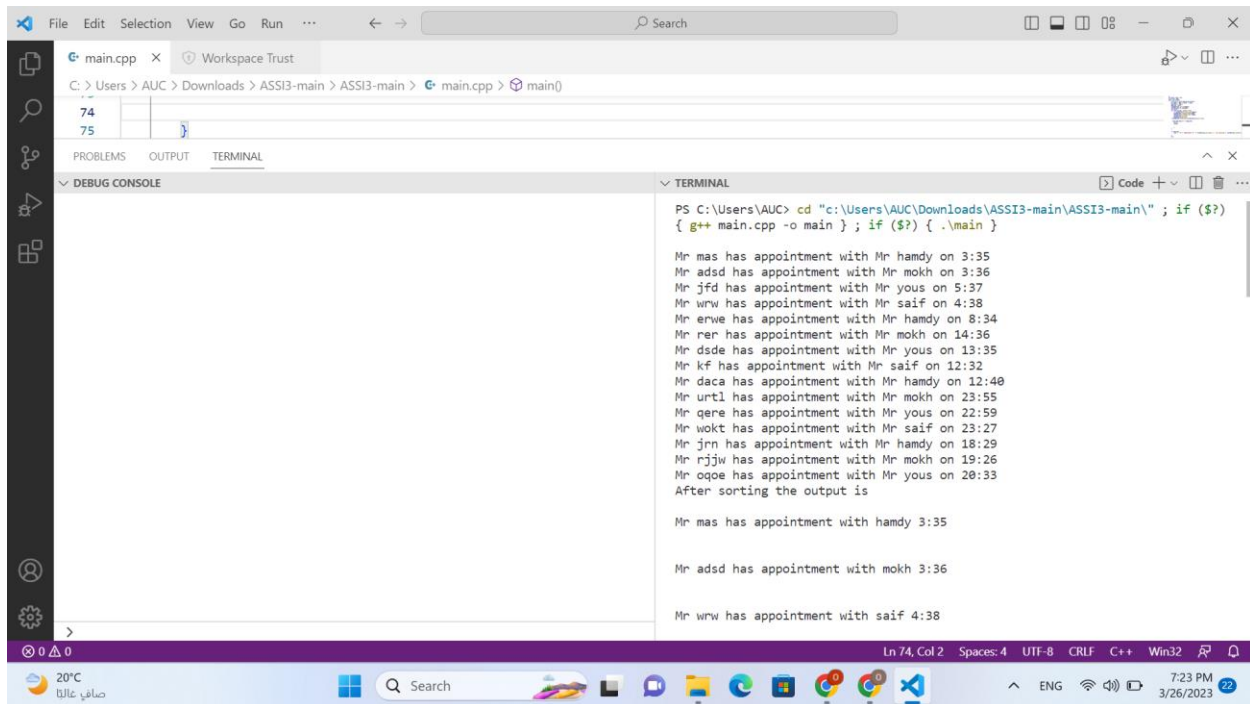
File Edit Selection View Go Run ··· ← → Search

main.cpp × Workspace Trust

C: > Users > AUC > Downloads > ASSI3-main > ASSI3-main > main.cpp > main()

74
75 }

PROBLEMS OUTPUT TERMINAL

DEBUG CONSOLE

TERMINAL

Code + ···

PS C:\Users\AUC> cd "c:\Users\AUC\Downloads\ASSI3-main\ASSI3-main\" ; if ($?) { g++ main.cpp -o main } ; if ($?) { .\main }

Mr mas has appointment with Mr hamdy on 3:35
Mr adsd has appointment with Mr mokh on 3:36
Mr jfd has appointment with Mr yous on 5:37
Mr wrw has appointment with Mr saif on 4:38
Mr erwe has appointment with Mr hamdy on 8:34
Mr rer has appointment with Mr mokh on 14:36
Mr dsde has appointment with Mr yous on 13:35
Mr kf has appointment with Mr saif on 12:32
Mr daca has appointment with Mr hamdy on 12:40
Mr urtl has appointment with Mr mokh on 23:55
Mr qere has appointment with Mr yous on 22:59
Mr wokt has appointment with Mr saif on 23:27
Mr jrn has appointment with Mr hamdy on 18:29
Mr rjjw has appointment with Mr mokh on 19:26
Mr oqoe has appointment with Mr yous on 20:33
After sorting the output is

Mr mas has appointment with hamdy 3:35

Mr adsd has appointment with mokh 3:36

Mr wrw has appointment with saif 4:38

>

⊗ 0 ⚠ 0 Ln 74, Col 2 Spaces: 4 UTF-8 CRLF C++ Win32

20°C
صافٍ غالبًا
Search
ENG 7:23 PM 3/26/2023 22